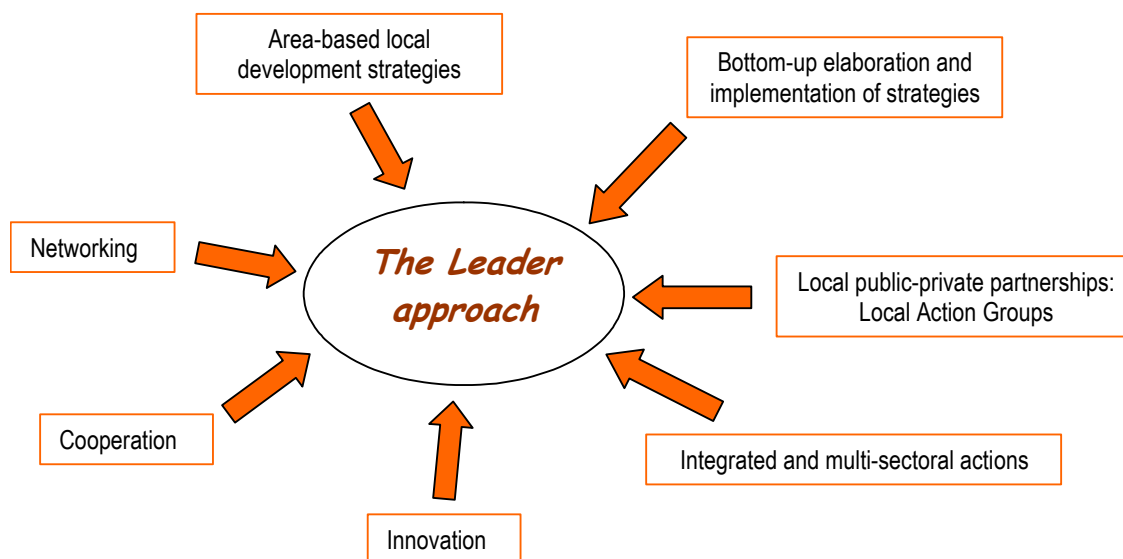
Area-based local development strategies

Bottom-up elaboration and implementation of strategies

Networking

The Leader approach

Local public-private partnerships: Local Action Groups

Cooperation

Integrated and multi-sectoral actions

Innovation